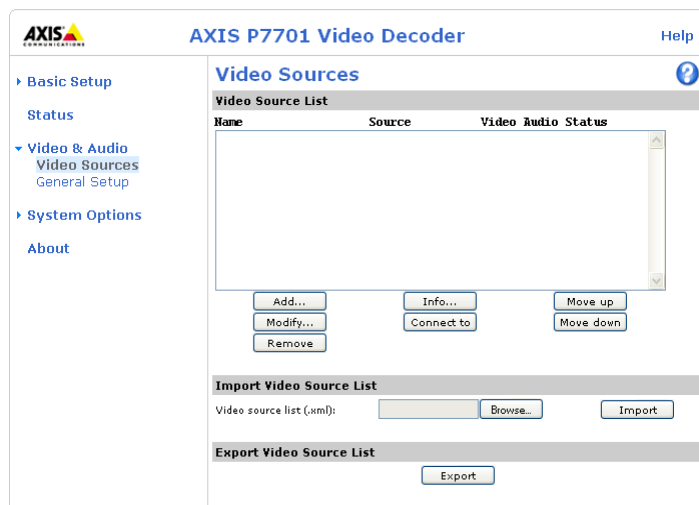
AXIS COMMUNICATIONS

AXIS P7701 Video Decoder

Help

Basic Setup

Status

Video & Audio
Video Sources
General Setup

System Options

About

Video Sources

?

Video Source List

| Name | Source | Video | Audio | Status |
|---|---|---|---|---|

Add...
Modify...
Remove
Info...
Connect to
Move up
Move down

Import Video Source List

Video source list (.xml):
Browse...
Import

Export Video Source List

Export